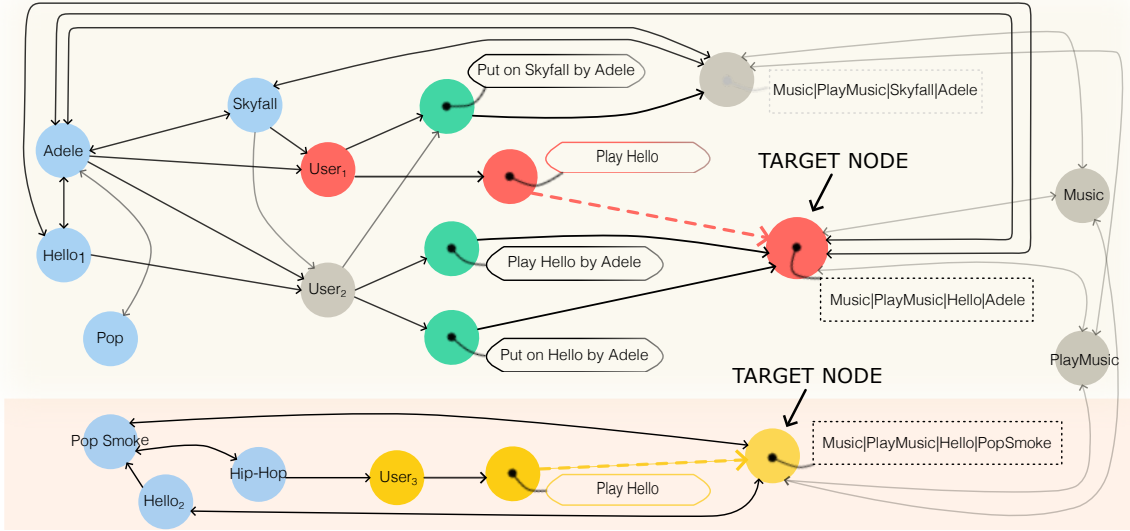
Put on Skyfall by Adele

Music|PlayMusic|Skyfall|Adele

Skyfall

Adele

User$_1$

Play Hello

TARGET NODE

Music

Hello$_1$

Play Hello by Adele

User$_2$

Music|PlayMusic|Hello|Adele

Pop

Put on Hello by Adele

PlayMusic

TARGET NODE

Pop Smoke

Music|PlayMusic|Hello|PopSmoke

Hip-Hop

User$_3$

Hello$_2$

Play Hello